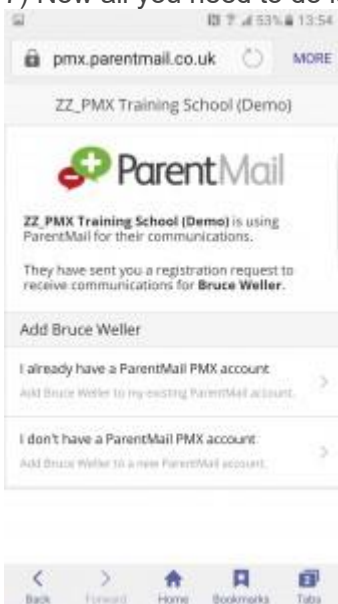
7) Now all you need to do is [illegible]

53% 13:54

pmx.parentmail.co.uk MORE

ZZ_PMX Training School (Demo)

ParentMail

**ZZ_PMX Training School (Demo)** is using ParentMail for their communications.

They have sent you a registration request to receive communications for **Bruce Weller**.

Add Bruce Weller

I already have a ParentMail PMX account

Add Bruce Weller to my existing ParentMail account.

I don't have a ParentMail PMX account

Add Bruce Weller to a new ParentMail account.

Back Forward Home Bookmarks Tabs